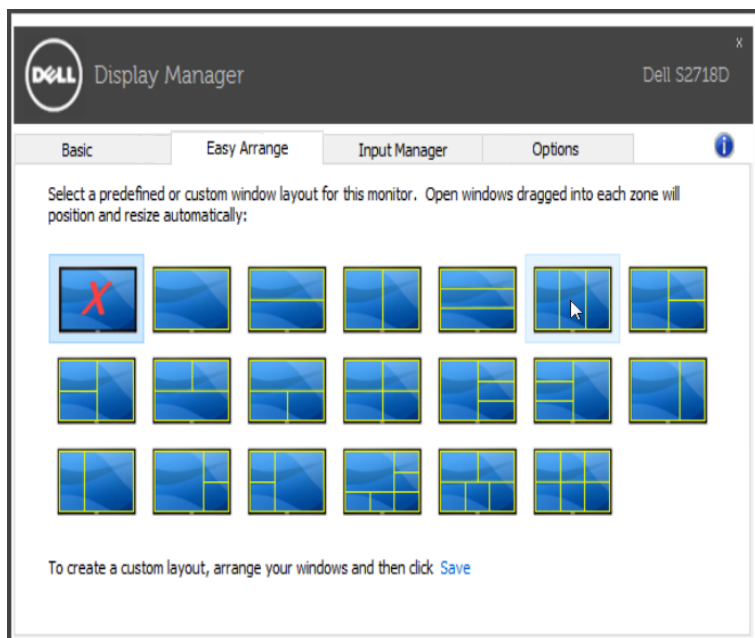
DELL Display Manager

Dell S2718D

x

Basic | Easy Arrange | Input Manager | Options

i

Select a predefined or custom window layout for this monitor. Open windows dragged into each zone will position and resize automatically:

X

To create a custom layout, arrange your windows and then click Save